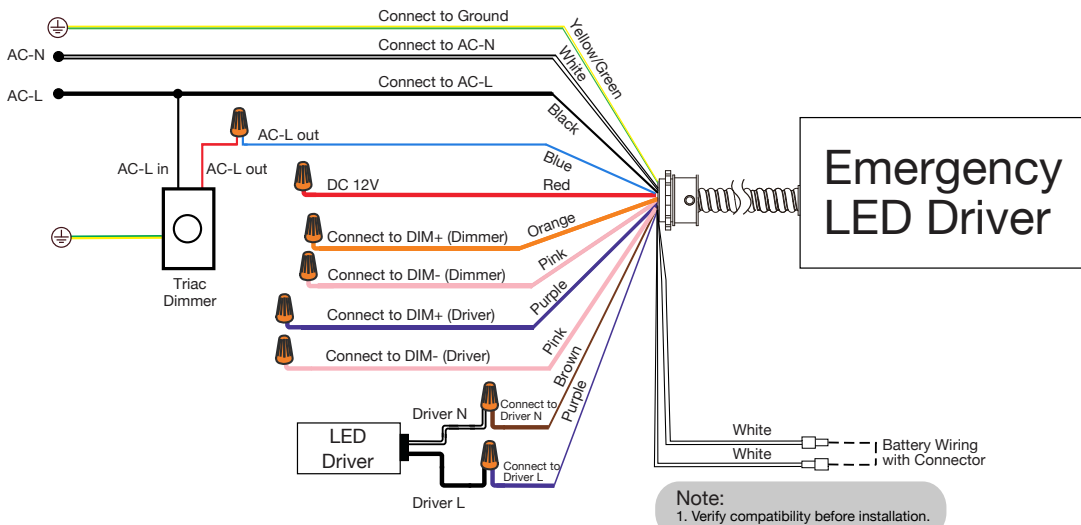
Connect to Ground
Yellow/Green
AC-N
Connect to AC-N
White
AC-L
Connect to AC-L
Black
AC-L out
Blue
AC-L in
AC-L out
DC 12V
Red
Emergency LED Driver
Connect to DIM+ (Dimmer)
Orange
Connect to DIM- (Dimmer)
Pink
Triac Dimmer
Connect to DIM+ (Driver)
Purple
Connect to DIM- (Driver)
Pink
Brown
Driver N
Connect to Driver N
Purple
LED Driver
Connect to Driver L
White
White
Battery Wiring with Connector
Driver L
Note:
1. Verify compatibility before installation.